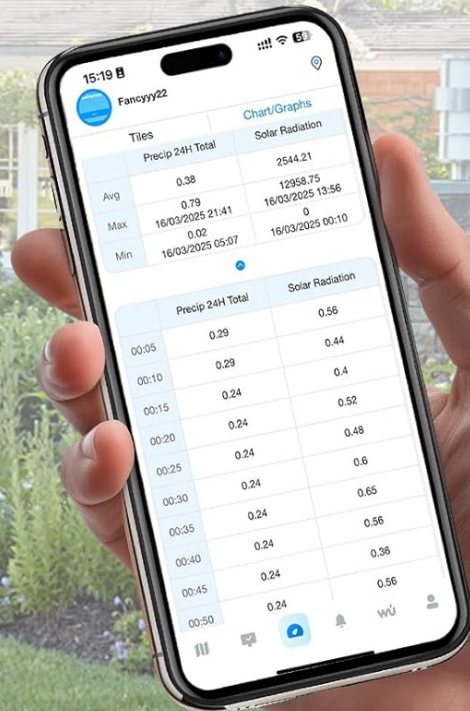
15:19

Fancyyy22

Tiles Chart/Graphs

| | Precip 24H Total | Solar Radiation |
|---|---|---|
| Avg | 0.38 | 2544.21 |
| Max | 0.79 16/03/2025 21:41 | 12958.75 16/03/2025 13:56 |
| Min | 0.02 16/03/2025 05:07 | 0 16/03/2025 00:10 |

| | Precip 24H Total | Solar Radiation |
|---|---|---|
| 00:05 | 0.29 | 0.56 |
| 00:10 | 0.29 | 0.44 |
| 00:15 | 0.24 | 0.4 |
| 00:20 | 0.24 | 0.52 |
| 00:25 | 0.24 | 0.48 |
| 00:30 | 0.24 | 0.6 |
| 00:35 | 0.24 | 0.65 |
| 00:40 | 0.24 | 0.56 |
| 00:45 | 0.24 | 0.36 |
| 00:50 | 0.24 | 0.56 |

wu